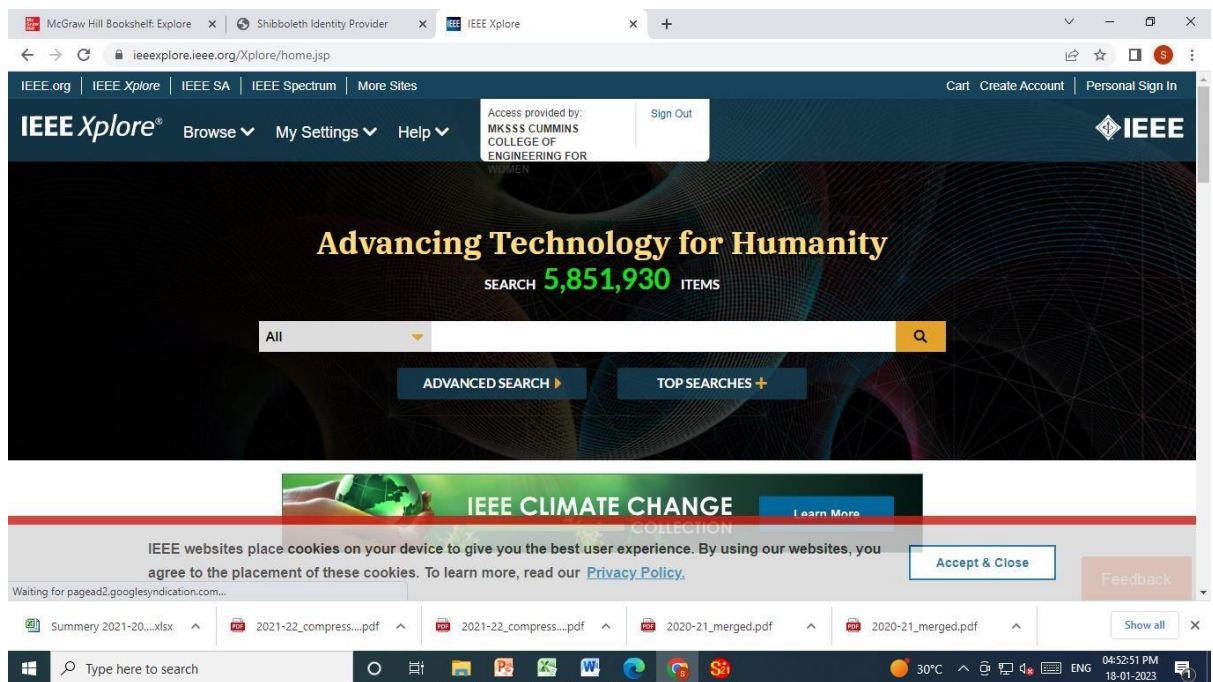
McGraw Hill Bookshelf: Explore × Shibboleth Identity Provider × IEEE Xplore × +

ieeexplore.ieee.org/Xplore/home.jsp

IEEE.org | IEEE Xplore | IEEE SA | IEEE Spectrum | More Sites

Cart Create Account | Personal Sign In

IEEE Xplore® Browse My Settings Help

Access provided by: MKSSS CUMMINS COLLEGE OF ENGINEERING FOR WOMEN

Sign Out

IEEE

Advancing Technology for Humanity

SEARCH 5,851,930 ITEMS

All

ADVANCED SEARCH

TOP SEARCHES

IEEE CLIMATE CHANGE COLLECTION

Learn More

IEEE websites place cookies on your device to give you the best user experience. By using our websites, you agree to the placement of these cookies. To learn more, read our Privacy Policy.

Accept & Close

Feedback

Waiting for pagead2.googlesyndication.com...

Summery 2021-20....xlsx

2021-22_compress....pdf

2021-22_compress....pdf

2020-21_merged.pdf

2020-21_merged.pdf

Show all

Type here to search

30°C ENG 04:52:51 PM 18-01-2023